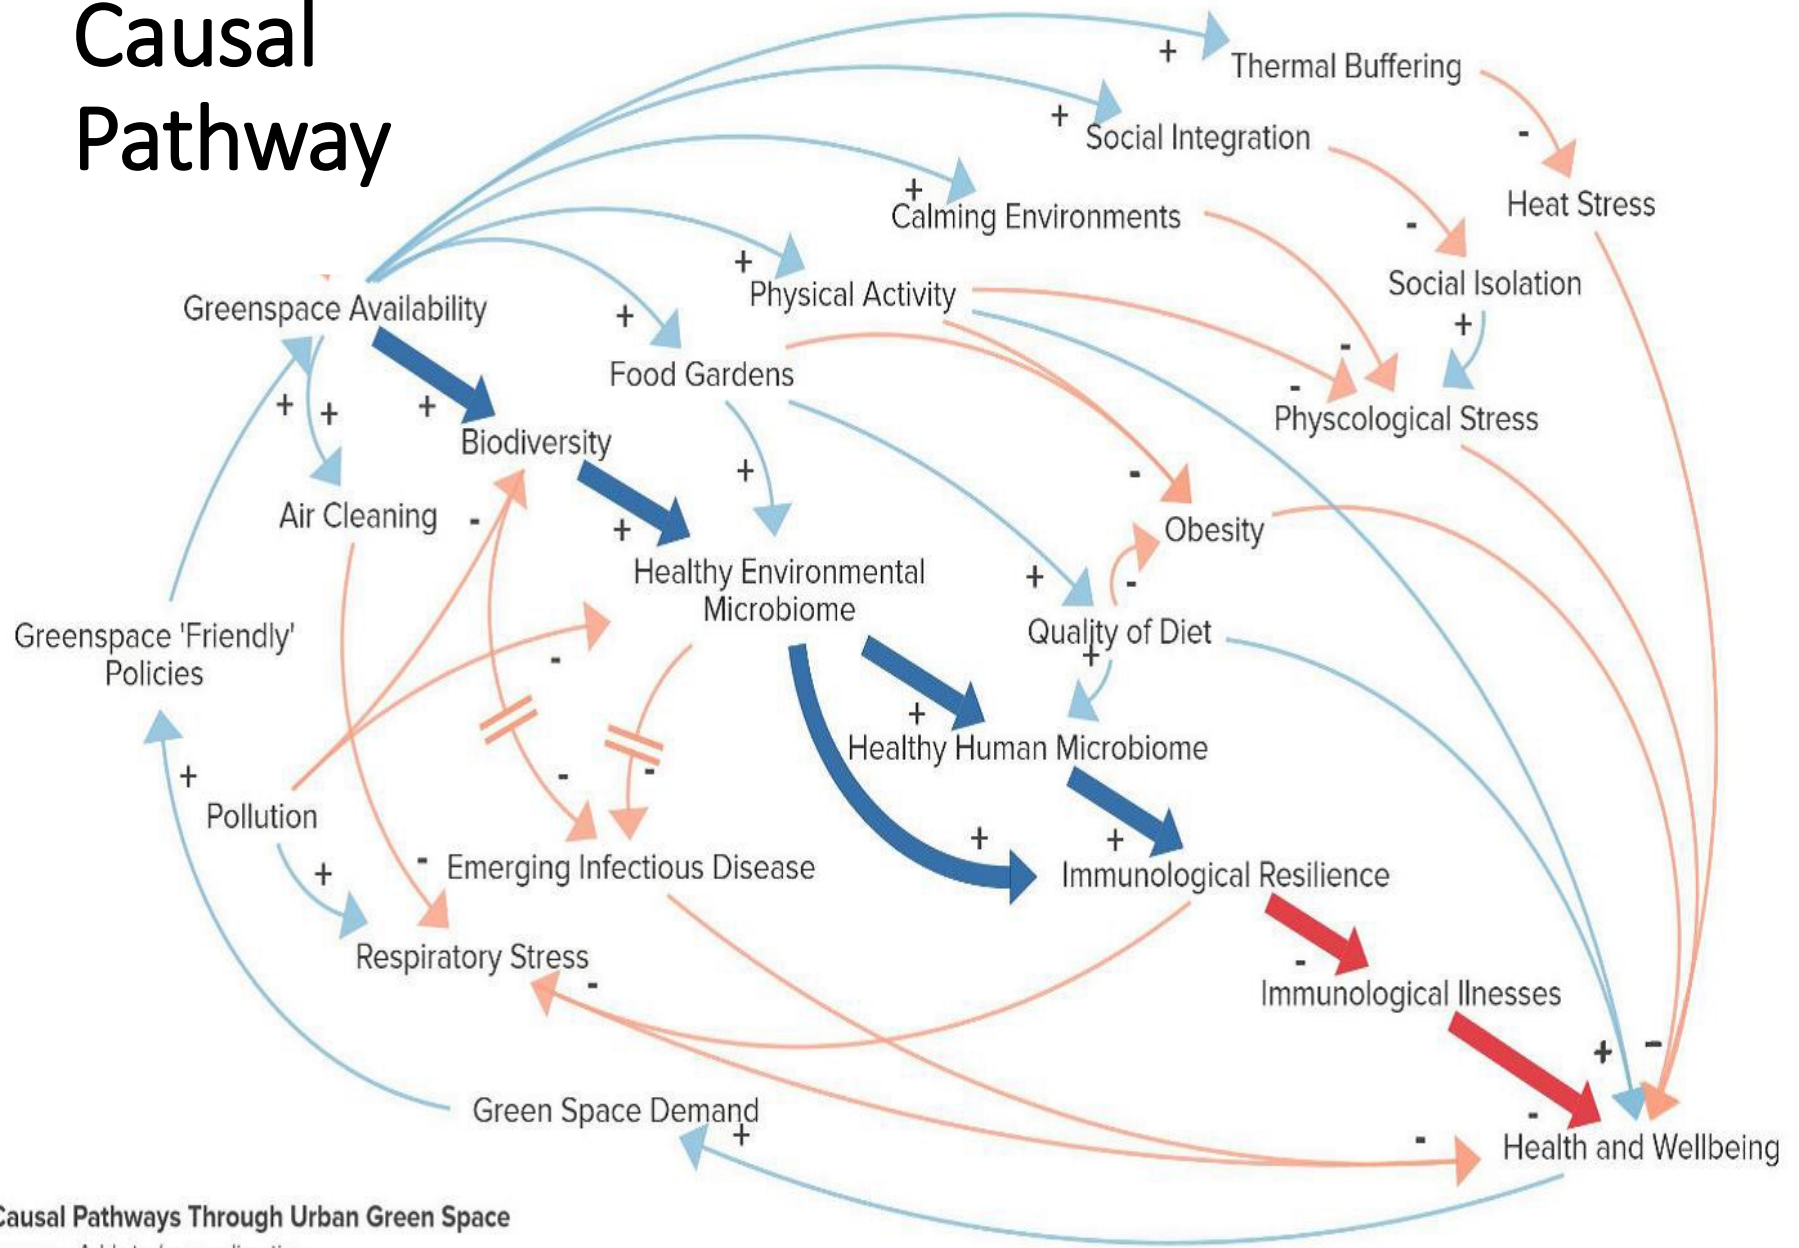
Causal Pathway

Thermal Buffering
Social Integration
Heat Stress
Calming Environments
Social Isolation
Physical Activity
Greenspace Availability
Food Gardens
Physcological Stress
Biodiversity
Air Cleaning
Obesity
Healthy Environmental Microbiome
Quality of Diet
Greenspace 'Friendly' Policies
Healthy Human Microbiome
Pollution
Emerging Infectious Disease
Immunological Resilience
Respiratory Stress
Immunological Ilnesses
Green Space Demand
Health and Wellbeing

Causal Pathways Through Urban Green Space
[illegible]